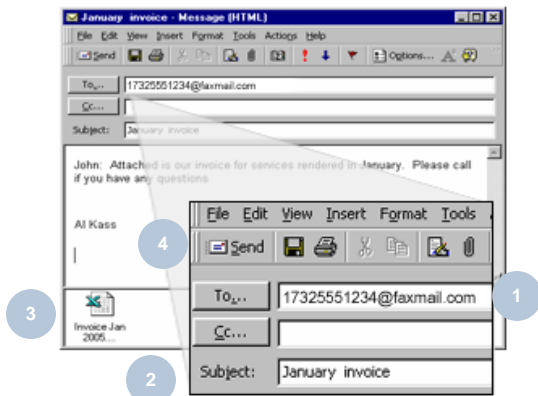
January invoice - Message (HTML)

File Edit View Insert Format Tools Actions Help

Send Options...

To... 17325551234@faxmail.com

Cc...

Subject: January invoice

John: Attached is our invoice for services rendered in January. Please call if you have any questions

Al Kass

Invoice Jan 2005....

File Edit View Insert Format Tools

Send

To... 17325551234@faxmail.com

Cc...

Subject: January invoice

1

2

3

4